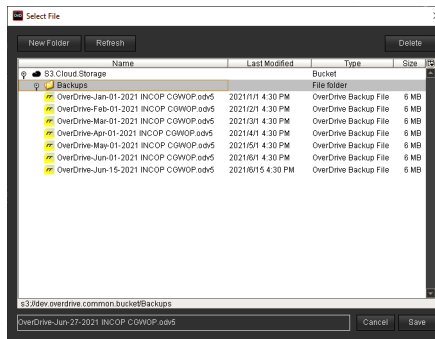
Select File

New Folder | Refresh | Delete

| Name | Last Modified | Type | Size |
|---|---|---|---|
| S3.Cloud.Storage | | Bucket | |
| Backups | | File folder | |
| OverDrive-Jan-01-2021 INCOP CGWOP.odv5 | 2021/1/1 4:30 PM | OverDrive Backup File | 6 MB |
| OverDrive-Feb-01-2021 INCOP CGWOP.odv5 | 2021/2/1 4:30 PM | OverDrive Backup File | 6 MB |
| OverDrive-Mar-01-2021 INCOP CGWOP.odv5 | 2021/3/1 4:30 PM | OverDrive Backup File | 6 MB |
| OverDrive-Apr-01-2021 INCOP CGWOP.odv5 | 2021/4/1 4:30 PM | OverDrive Backup File | 6 MB |
| OverDrive-May-01-2021 INCOP CGWOP.odv5 | 2021/5/1 4:30 PM | OverDrive Backup File | 6 MB |
| OverDrive-Jun-01-2021 INCOP CGWOP.odv5 | 2021/6/1 4:30 PM | OverDrive Backup File | 6 MB |
| OverDrive-Jun-15-2021 INCOP CGWOP.odv5 | 2021/6/15 4:30 PM | OverDrive Backup File | 6 MB |

s3://dev.overdrive.common.bucket/Backups

OverDrive-Jun-27-2021 INCOP CGWOP.odv5

Cancel | Save